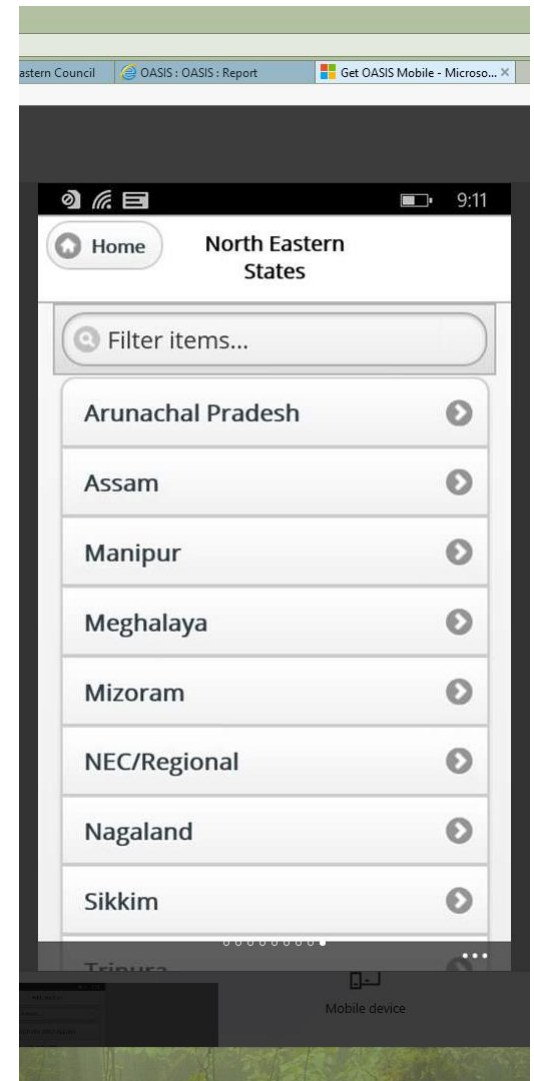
astern Council | OASIS : OASIS : Report | Get OASIS Mobile - Microso... ×

9:11

Home

North Eastern States

Filter items...

Arunachal Pradesh

Assam

Manipur

Meghalaya

Mizoram

NEC/Regional

Nagaland

Sikkim

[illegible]

Mobile device